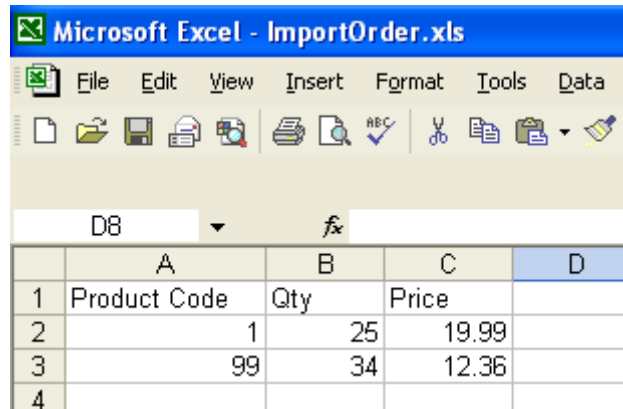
Microsoft Excel - ImportOrder.xls

File Edit View Insert Format Tools Data

D8 $f_x$

| | A | B | C | D |
|---|---|---|---|---|
| 1 | Product Code | Qty | Price | |
| 2 | 1 | 25 | 19.99 | |
| 3 | 99 | 34 | 12.36 | |
| 4 | | | | |